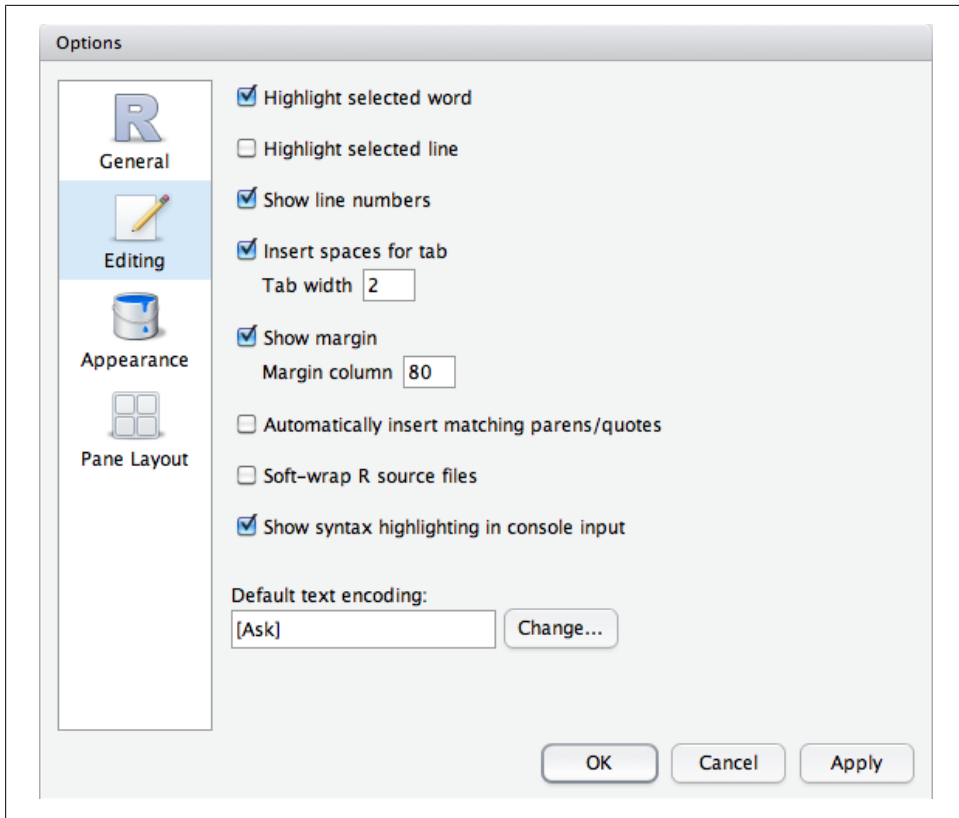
Options

R

General

Editing

Appearance

Pane Layout

Highlight selected word

Highlight selected line

Show line numbers

Insert spaces for tab

Tab width 2

Show margin

Margin column 80

Automatically insert matching parens/quotes

Soft-wrap R source files

Show syntax highlighting in console input

Default text encoding:

[Ask]

Change...

OK

Cancel

Apply